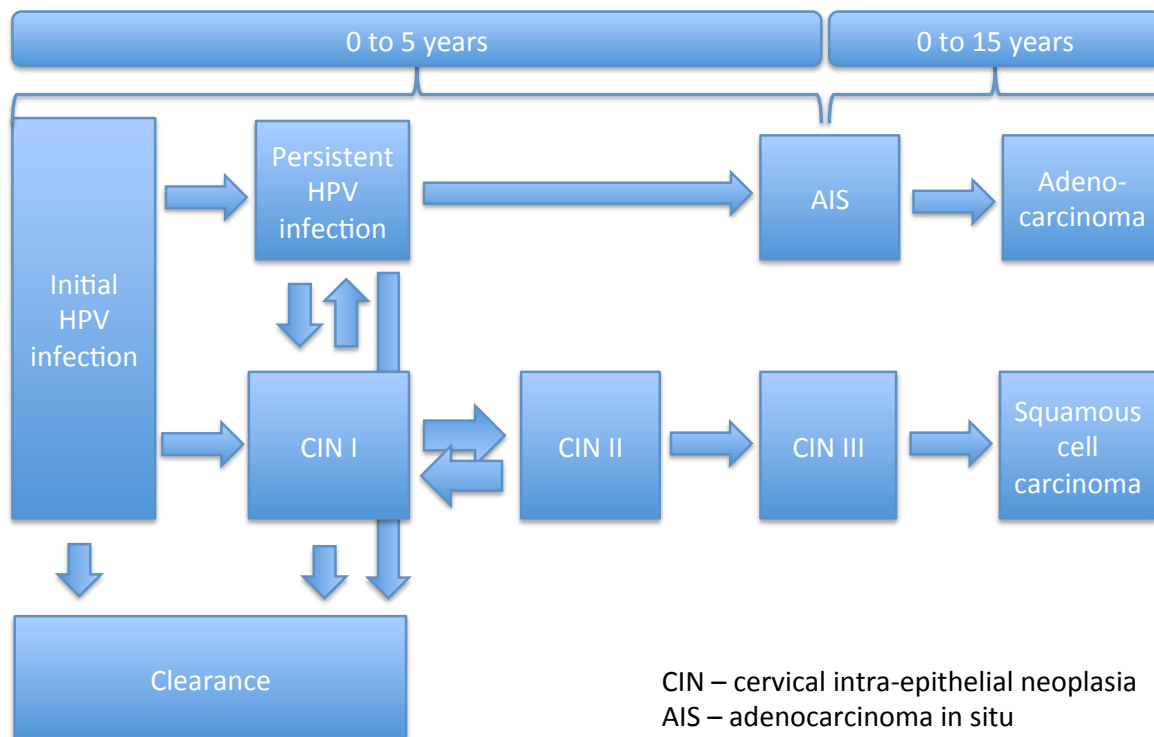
0 to 5 years

0 to 15 years

Initial HPV infection

Persistent HPV infection

AIS

Adenocarcinoma

CIN I

CIN II

CIN III

Squamous cell carcinoma

Clearance

CIN – cervical intra-epithelial neoplasia
AIS – adenocarcinoma in situ